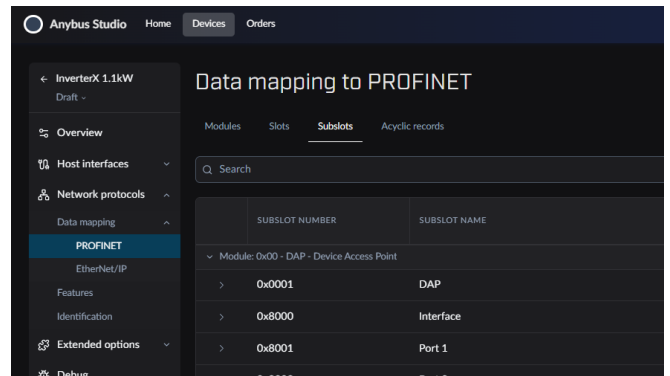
Anybus Studio Home Devices Orders

← InverterX 1.1kW
Draft ⌄

Overview

Host interfaces

Network protocols

Data mapping

PROFINET

EtherNet/IP

Features

Identification

Extended options

Debug

Data mapping to PROFINET

Modules Slots Subslots Acyclic records

Search

| | SUBSLOT NUMBER | SUBSLOT NAME |
|---|---|---|
| ⌄ Module: 0x00 - DAP - Device Access Point | | |
| > | 0x0001 | DAP |
| > | 0x8000 | Interface |
| > | 0x8001 | Port 1 |